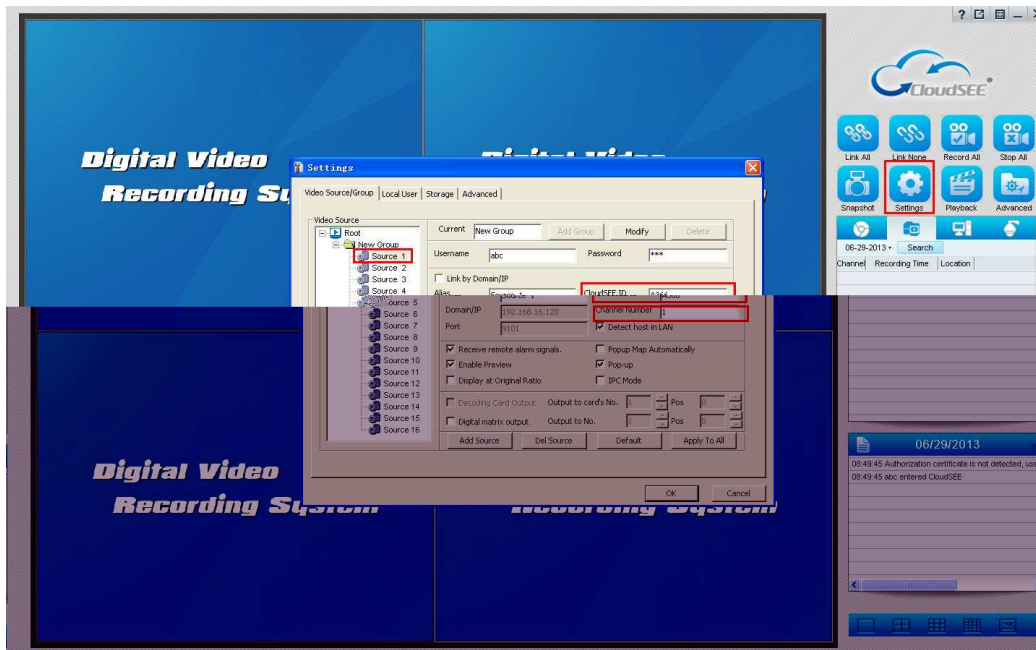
? _ X

CloudSEE

Link All
Link None
Record All
Stop All
Snapshot
Settings
Playback
Advanced

06-29-2013
Search
Channel
Recording Time
Location

Digital Video Recording Sy

Settings

Video Source/Group
Local User
Storage
Advanced

Video Source
Root
New Group
Source 1
Source 2
Source 3
Source 4
Source 5
Source 6
Source 7
Source 8
Source 9
Source 10
Source 11
Source 12
Source 13
Source 14
Source 15
Source 16

Current
New Group
Add Group
Modify
Delete
Username
abc
Password
***
Link by Domain/IP
Alias
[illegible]
CloudSEE ID
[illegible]
Domain/IP
192.168.16.120
Channel Number
1
Port
9101
Detect host in LAN
Receive remote alarm signals.
Popup Map Automatically
Enable Preview
Pop-up
Display at Original Ratio
IPC Mode
Decoding Card Output
Output to card's No.
1
Pos
0
Digital matrix output
Output to No.
1
Pos
0
Add Source
Del Source
Default
Apply To All
OK
Cancel

Digital Video Recording System

Recording System

06/29/2013
08:49:45 Authorization certificate is not detected, use
08:49:45 abc entered CloudSEE